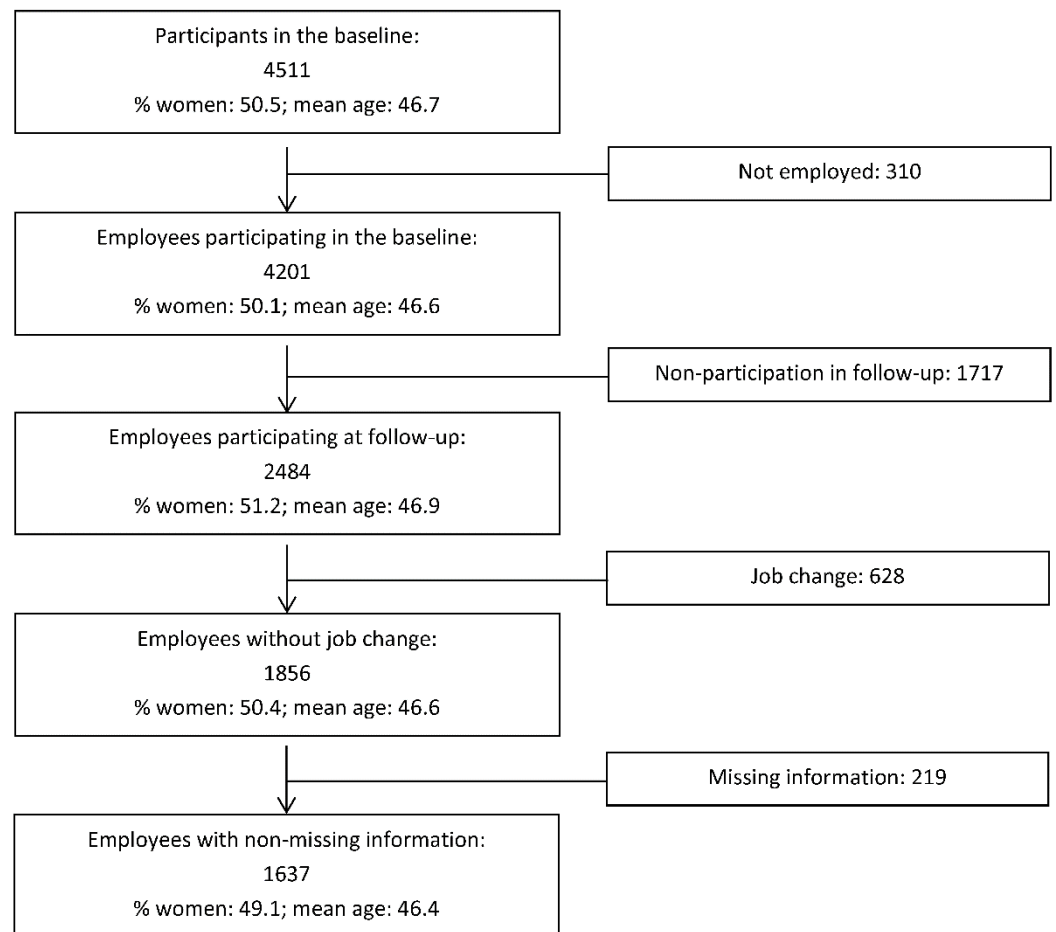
Participants in the baseline:
4511
% women: 50.5; mean age: 46.7

Not employed: 310

Employees participating in the baseline:
4201
% women: 50.1; mean age: 46.6

Non-participation in follow-up: 1717

Employees participating at follow-up:
2484
% women: 51.2; mean age: 46.9

Job change: 628

Employees without job change:
1856
% women: 50.4; mean age: 46.6

Missing information: 219

Employees with non-missing information:
1637
% women: 49.1; mean age: 46.4